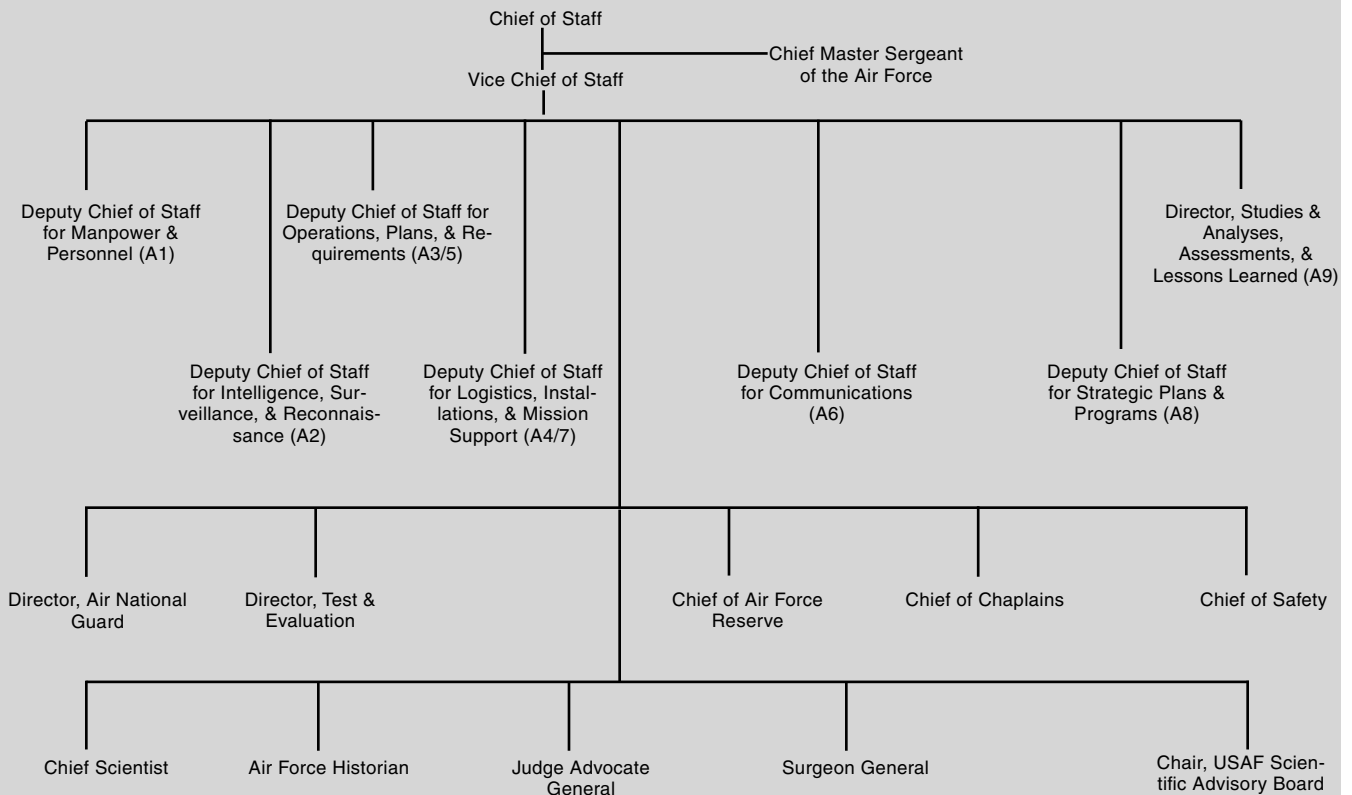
Chief of Staff

Chief Master Sergeant of the Air Force

Vice Chief of Staff

Deputy Chief of Staff for Manpower & Personnel (A1)

Deputy Chief of Staff for Operations, Plans, & Requirements (A3/5)

Director, Studies & Analyses, Assessments, & Lessons Learned (A9)

Deputy Chief of Staff for Intelligence, Surveillance, & Reconnaissance (A2)

Deputy Chief of Staff for Logistics, Installations, & Mission Support (A4/7)

Deputy Chief of Staff for Communications (A6)

Deputy Chief of Staff for Strategic Plans & Programs (A8)

Director, Air National Guard

Director, Test & Evaluation

Chief of Air Force Reserve

Chief of Chaplains

Chief of Safety

Chief Scientist

Air Force Historian

Judge Advocate General

Surgeon General

Chair, USAF Scientific Advisory Board